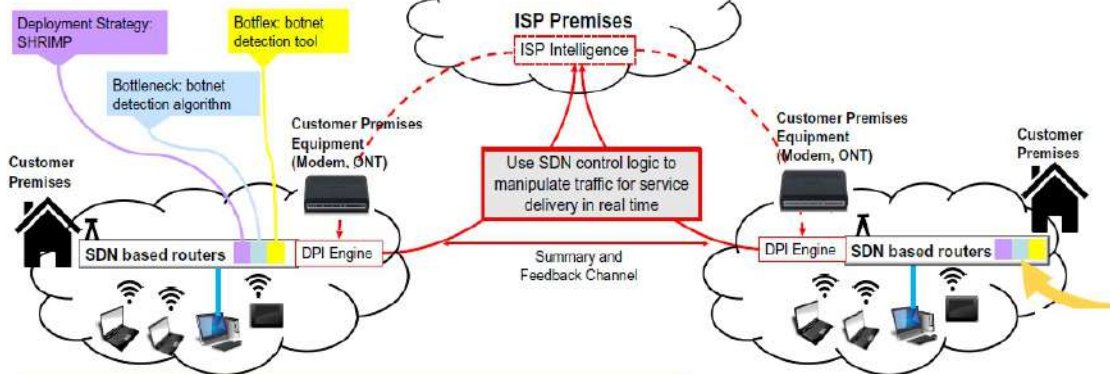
Deployment Strategy: SHRIMP

Botflex: botnet detection tool

ISP Premises

ISP Intelligence

Bottleneck: botnet detection algorithm

Customer Premises Equipment (Modem, ONT)

Customer Premises Equipment (Modem, ONT)

Customer Premises

Customer Premises

Use SDN control logic to manipulate traffic for service delivery in real time

SDN based routers

DPI Engine

Summary and Feedback Channel

DPI Engine

SDN based routers